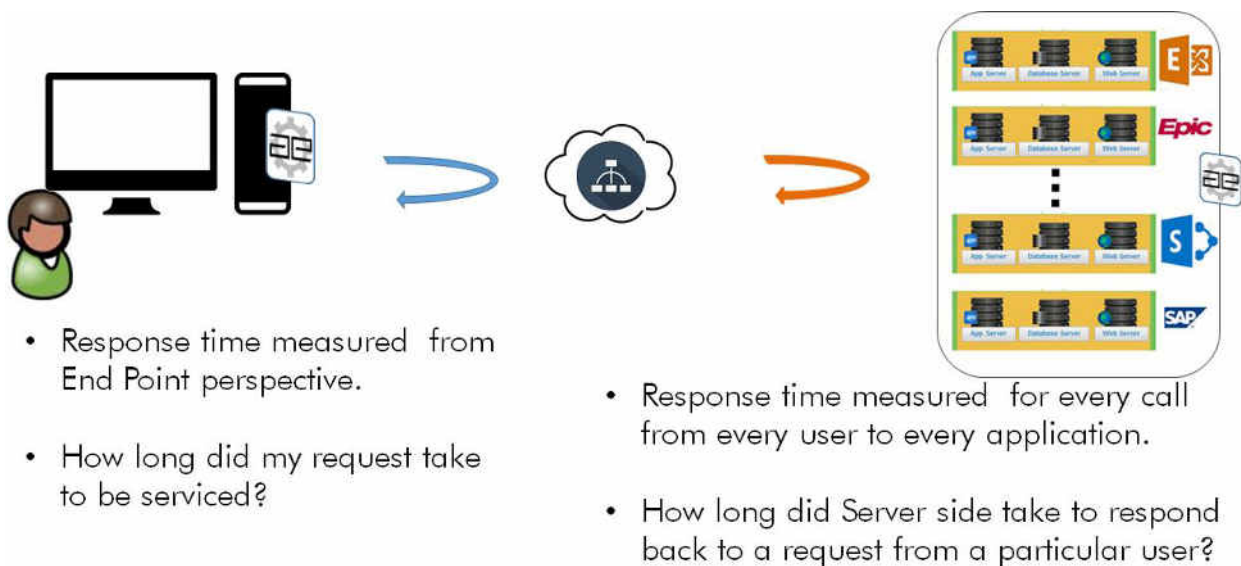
App Server | Database Server | Web Server

E

App Server | Database Server | Web Server

Epic

App Server | Database Server | Web Server

S

App Server | Database Server | Web Server

SAP

• Response time measured from End Point perspective.

• How long did my request take to be serviced?

• Response time measured for every call from every user to every application.

• How long did Server side take to respond back to a request from a particular user?